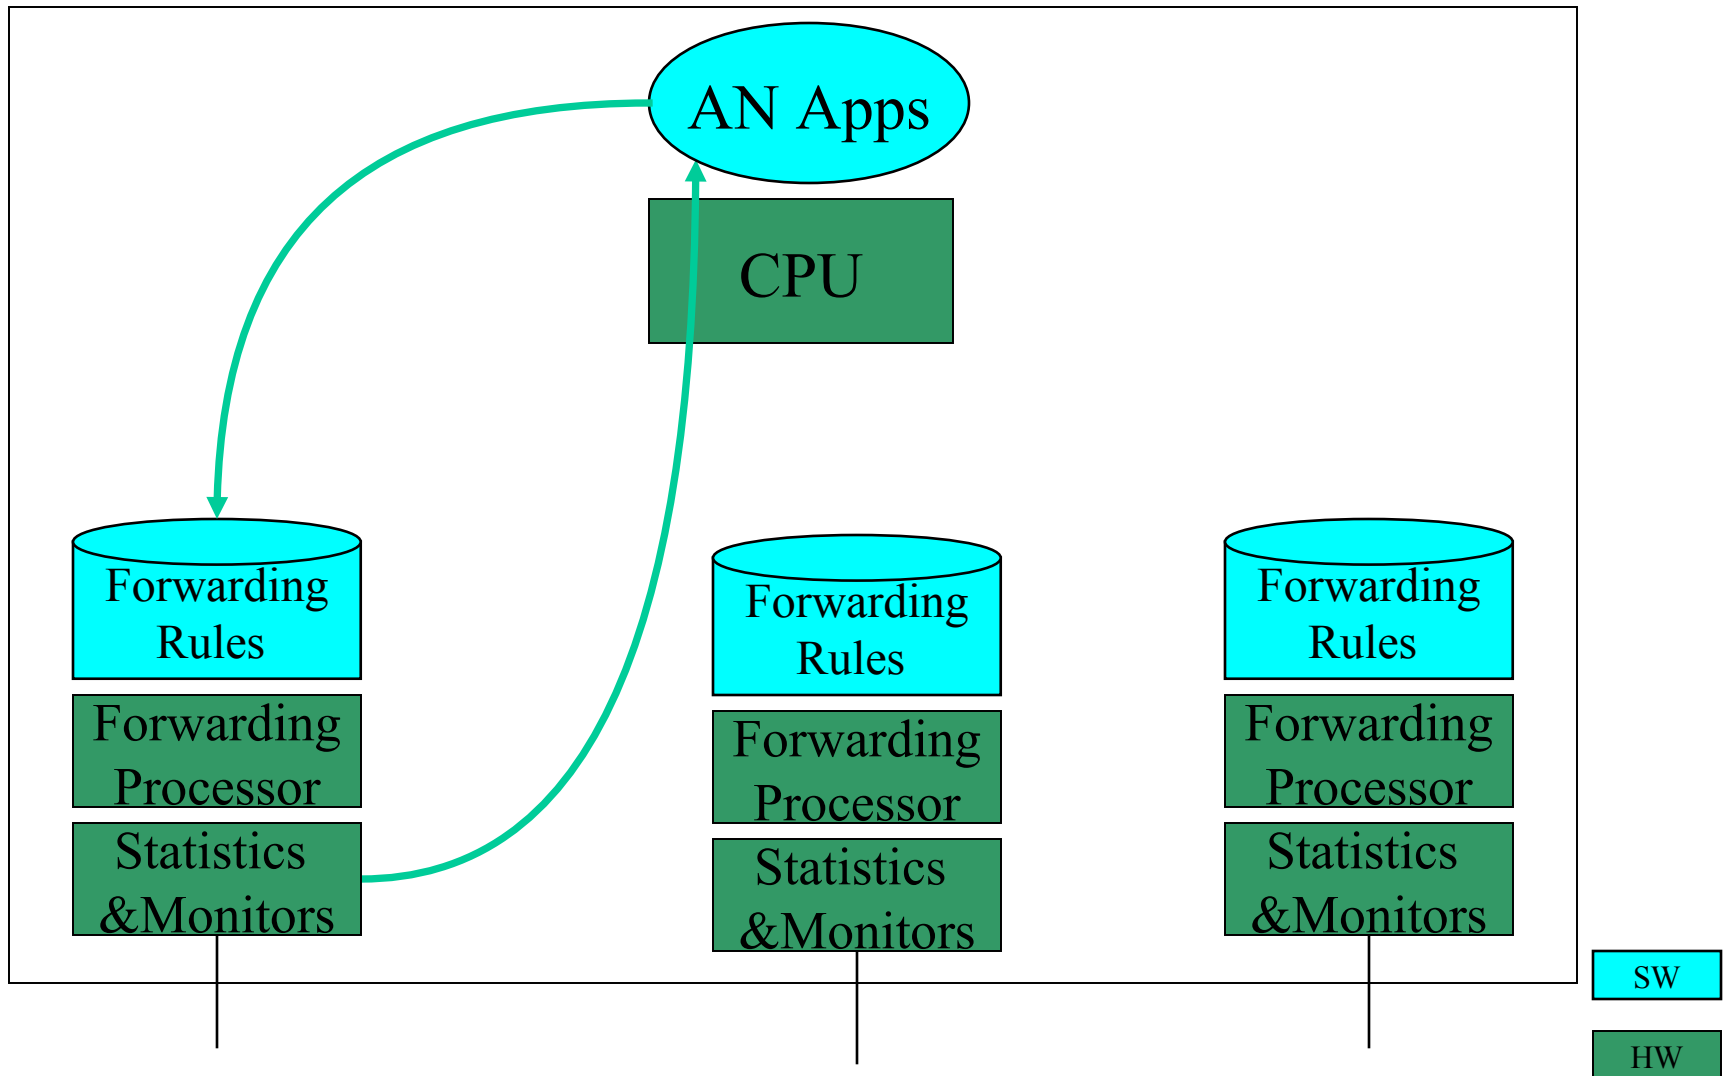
AN Apps

CPU

Forwarding Rules

Forwarding Processor

Statistics &Monitors

Forwarding Rules

Forwarding Processor

Statistics &Monitors

Forwarding Rules

Forwarding Processor

Statistics &Monitors

SW

HW